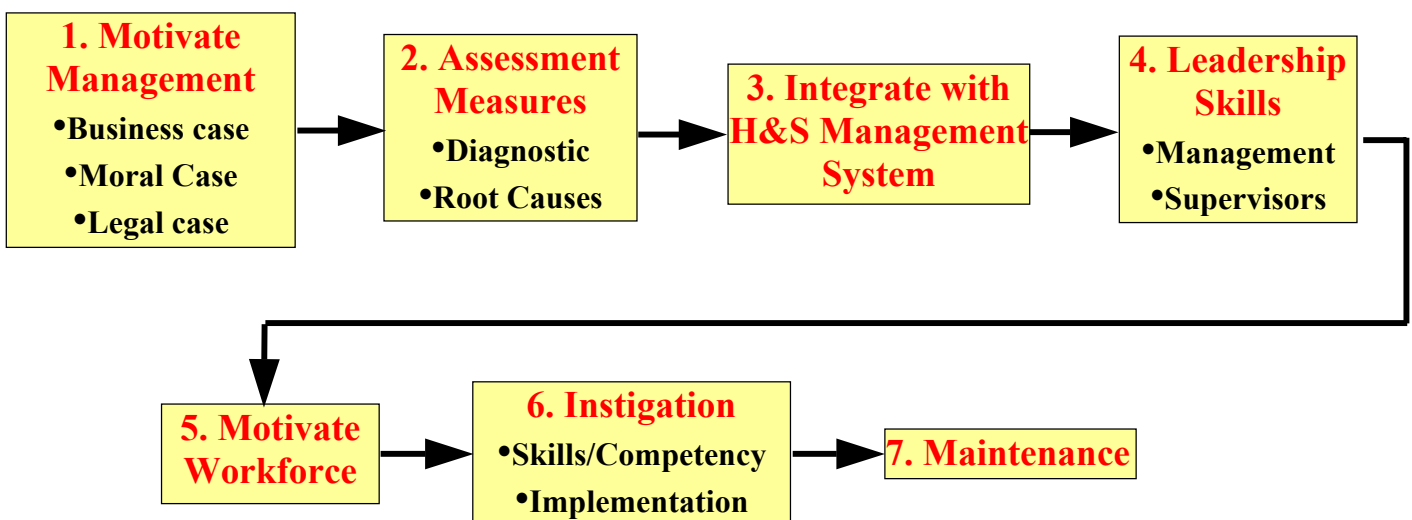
1. Motivate Management
•Business case
•Moral Case
•Legal case

2. Assessment Measures
•Diagnostic
•Root Causes

3. Integrate with H&S Management System

4. Leadership Skills
•Management
•Supervisors

5. Motivate Workforce

6. Instigation
•Skills/Competency
•Implementation

7. Maintenance